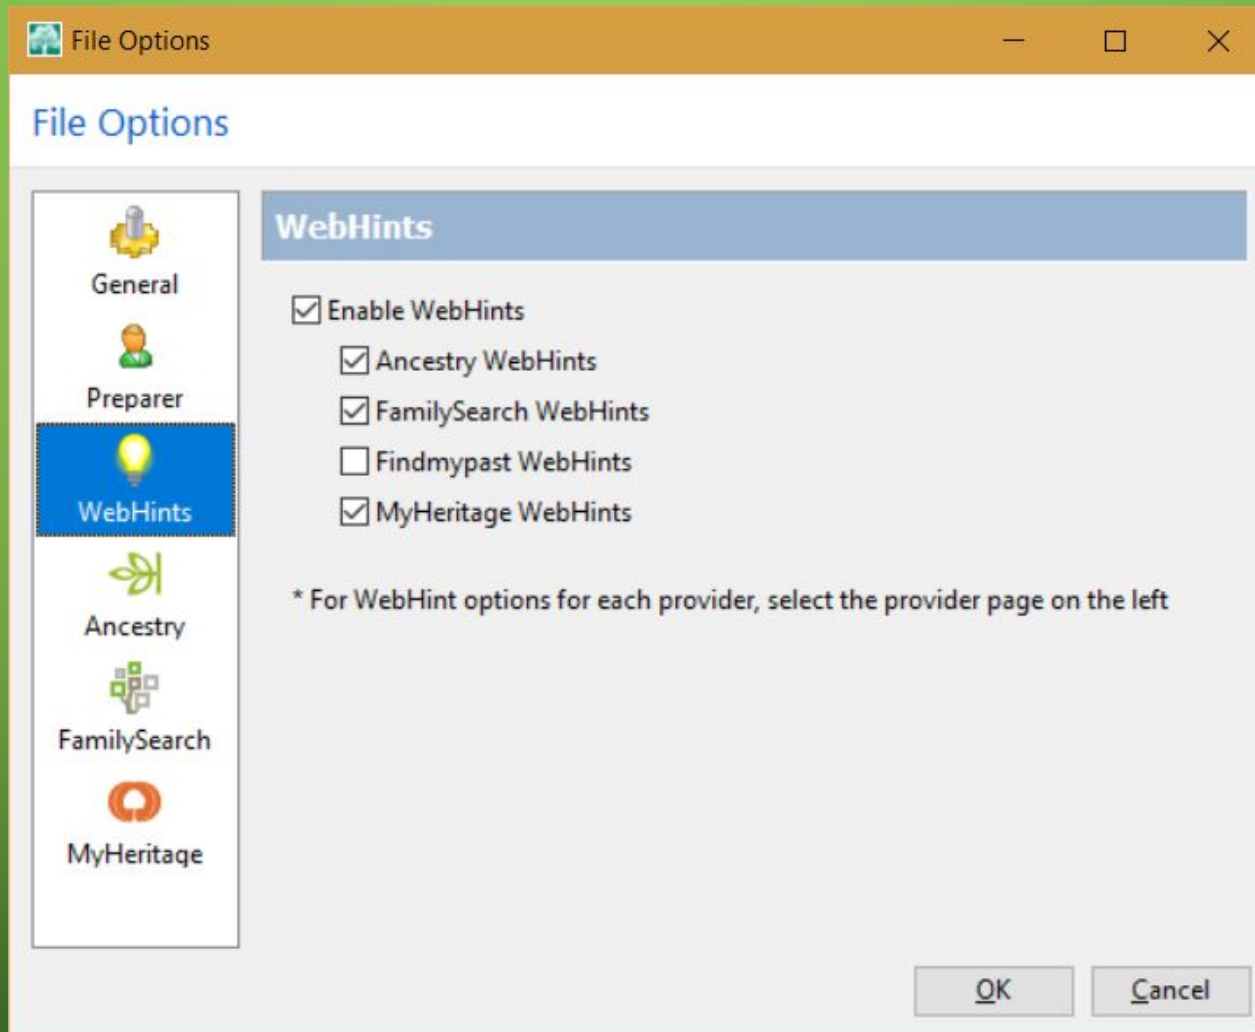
File Options

File Options

General

Preparer

WebHints

Ancestry

FamilySearch

MyHeritage

WebHints

☑ Enable WebHints

☑ Ancestry WebHints

☑ FamilySearch WebHints

☐ Findmypast WebHints

☑ MyHeritage WebHints

* For WebHint options for each provider, select the provider page on the left

OK

Cancel